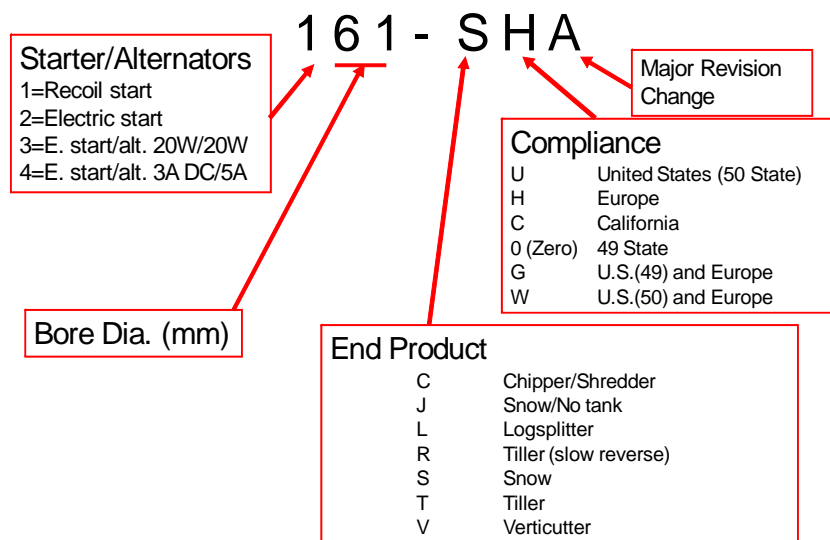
1 6 1 - S H A

Starter/Alternators
1=Recoil start
2=Electric start
3=E. start/alt. 20W/20W
4=E. start/alt. 3A DC/5A

Major Revision Change

Compliance
| | |
|---|---|
| U | United States (50 State) |
| H | Europe |
| C | California |
| 0 (Zero) | 49 State |
| G | U.S.(49) and Europe |
| W | U.S.(50) and Europe |

Bore Dia. (mm)

End Product
| | |
|---|---|
| C | Chipper/Shredder |
| J | Snow/No tank |
| L | Logsplitter |
| R | Tiller (slow reverse) |
| S | Snow |
| T | Tiller |
| V | Verticutter |